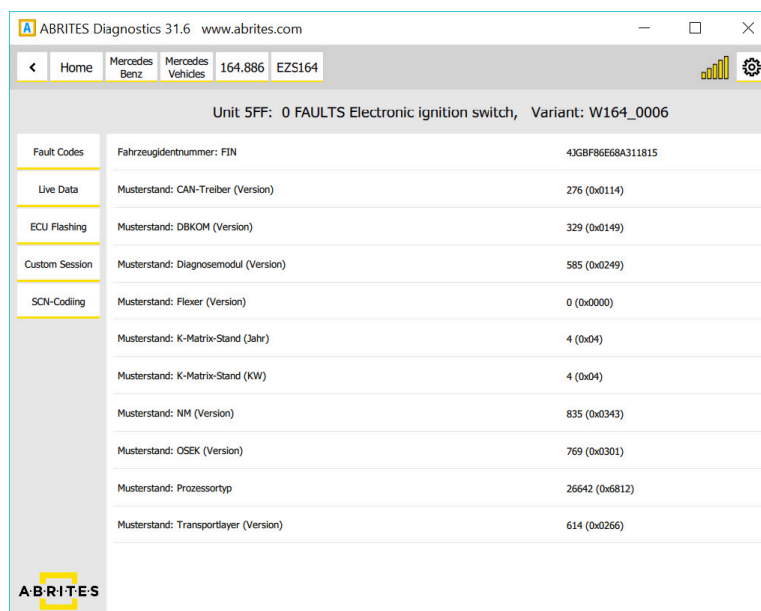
A ABRITES Diagnostics 31.6 www.abrites.com

< Home Mercedes Benz Mercedes Vehicles 164.886 EZS164

Unit 5FF: 0 FAULTS Electronic ignition switch, Variant: W164_0006

Fault Codes
Live Data
ECU Flashing
Custom Session
SCN-Coding

| | |
|---|---|
| Fahrzeugidentnummer: FIN | 4JGBF86E68A311815 |
| Musterstand: CAN-Treiber (Version) | 276 (0x0114) |
| Musterstand: DBKOM (Version) | 329 (0x0149) |
| Musterstand: Diagnosemodul (Version) | 585 (0x0249) |
| Musterstand: Flexer (Version) | 0 (0x0000) |
| Musterstand: K-Matrix-Stand (Jahr) | 4 (0x04) |
| Musterstand: K-Matrix-Stand (KW) | 4 (0x04) |
| Musterstand: NM (Version) | 835 (0x0343) |
| Musterstand: OSEK (Version) | 769 (0x0301) |
| Musterstand: Prozessortyp | 26642 (0x6812) |
| Musterstand: Transportlayer (Version) | 614 (0x0266) |

ABRITES